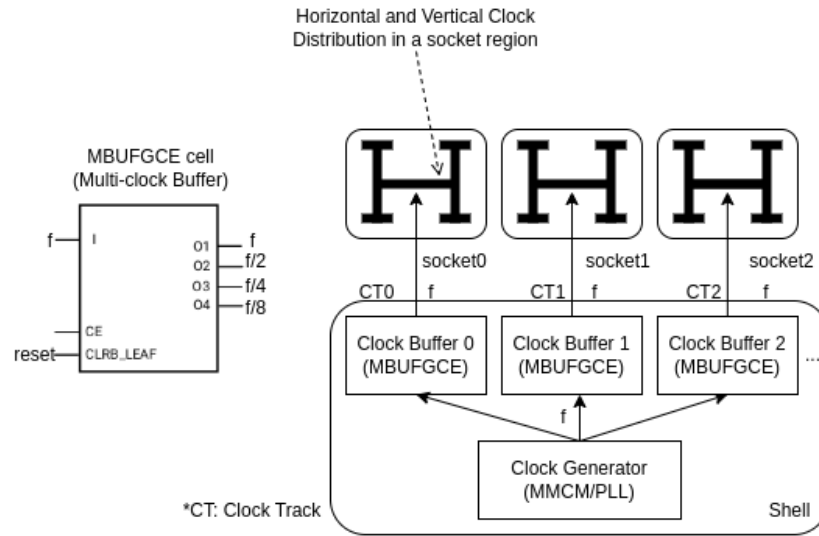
Horizontal and Vertical Clock Distribution in a socket region

MBUFGCE cell
(Multi-clock Buffer)

f
I
O1
f
O2
f/2
O3
f/4
O4
f/8
CE
reset
CLRB_LEAF

socket0
socket1
socket2

CT0
f
CT1
f
CT2
f

Clock Buffer 0
(MBUFGCE)

Clock Buffer 1
(MBUFGCE)

Clock Buffer 2
(MBUFGCE)

...

f

Clock Generator
(MMCM/PLL)

*CT: Clock Track

Shell